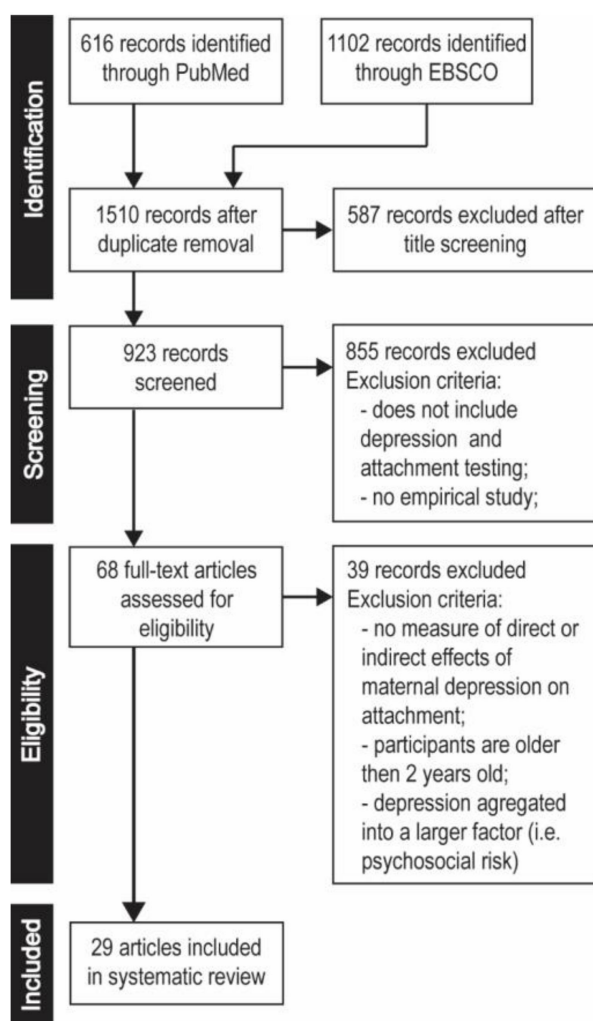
Identification

616 records identified through PubMed

1102 records identified through EBSCO

1510 records after duplicate removal

587 records excluded after title screening

Screening

923 records screened

855 records excluded
Exclusion criteria:
- does not include depression and attachment testing;
- no empirical study;

Eligibility

68 full-text articles assessed for eligibility

39 records excluded
Exclusion criteria:
- no measure of direct or indirect effects of maternal depression on attachment;
- participants are older then 2 years old;
- depression agregated into a larger factor (i.e. psychosocial risk)

Included

29 articles included in systematic review